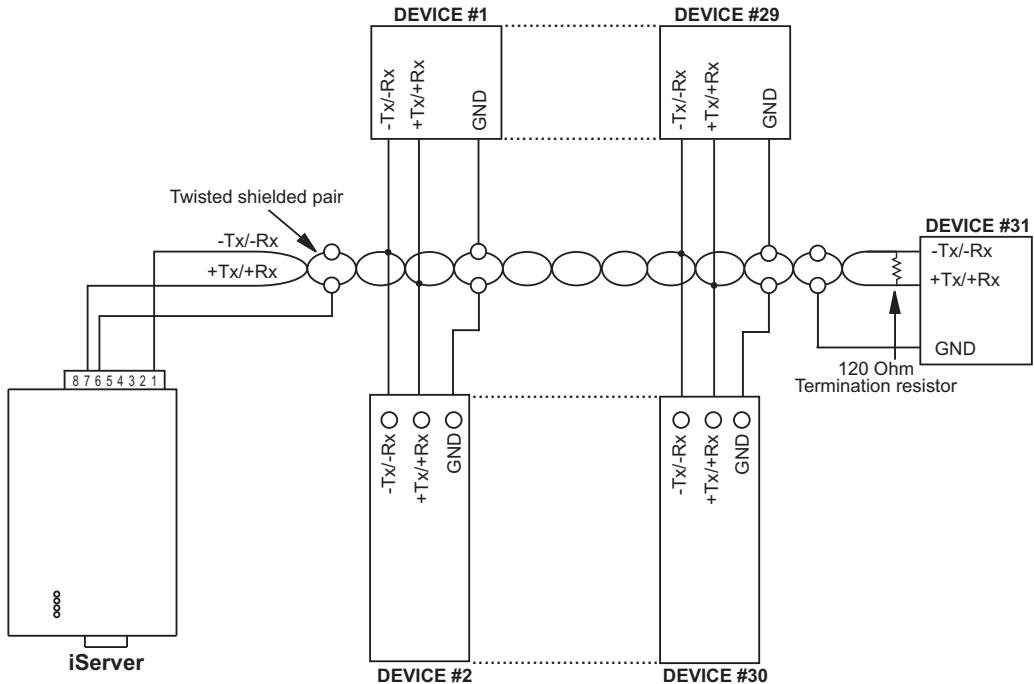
DEVICE #1

-Tx/-Rx
+Tx/+Rx
GND

DEVICE #29

-Tx/-Rx
+Tx/+Rx
GND

Twisted shielded pair

-Tx/-Rx
+Tx/+Rx

DEVICE #31
-Tx/-Rx
+Tx/+Rx
GND

120 Ohm
Termination resistor

8 7 6 5 4 3 2 1

-Tx/-Rx
+Tx/+Rx
GND

-Tx/-Rx
+Tx/+Rx
GND

iServer

DEVICE #2

DEVICE #30